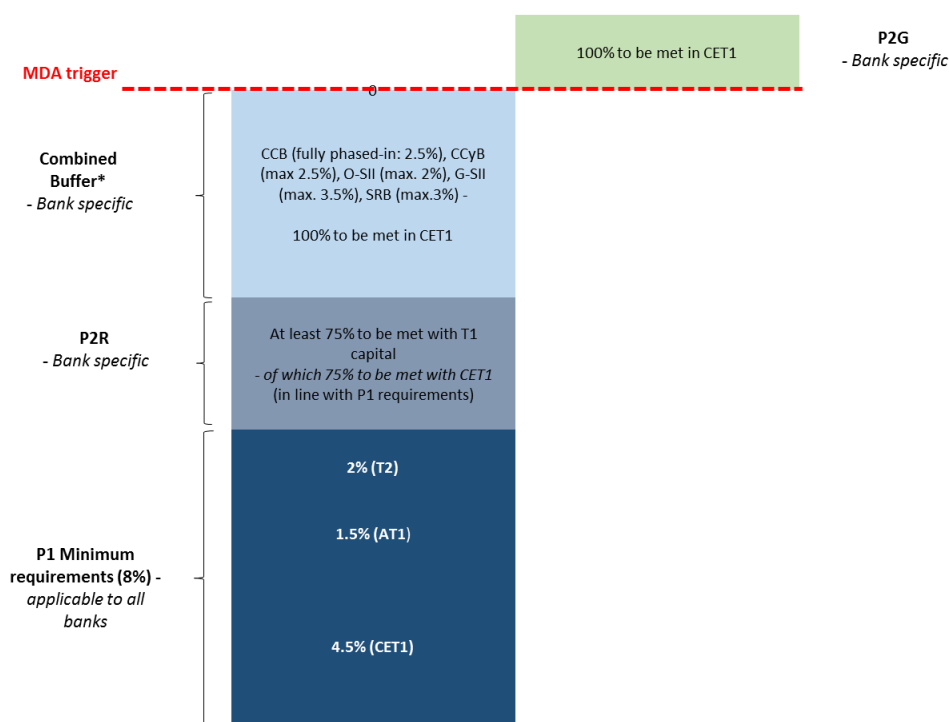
100% to be met in CET1

P2G
- Bank specific

MDA trigger

0

Combined Buffer*
- Bank specific

CCB (fully phased-in: 2.5%), CCyB (max 2.5%), O-SII (max. 2%), G-SII (max. 3.5%), SRB (max.3%) -

100% to be met in CET1

P2R
- Bank specific

At least 75% to be met with T1 capital
- of which 75% to be met with CET1 (in line with P1 requirements)

P1 Minimum requirements (8%) - applicable to all banks

2% (T2)

1.5% (AT1)

4.5% (CET1)